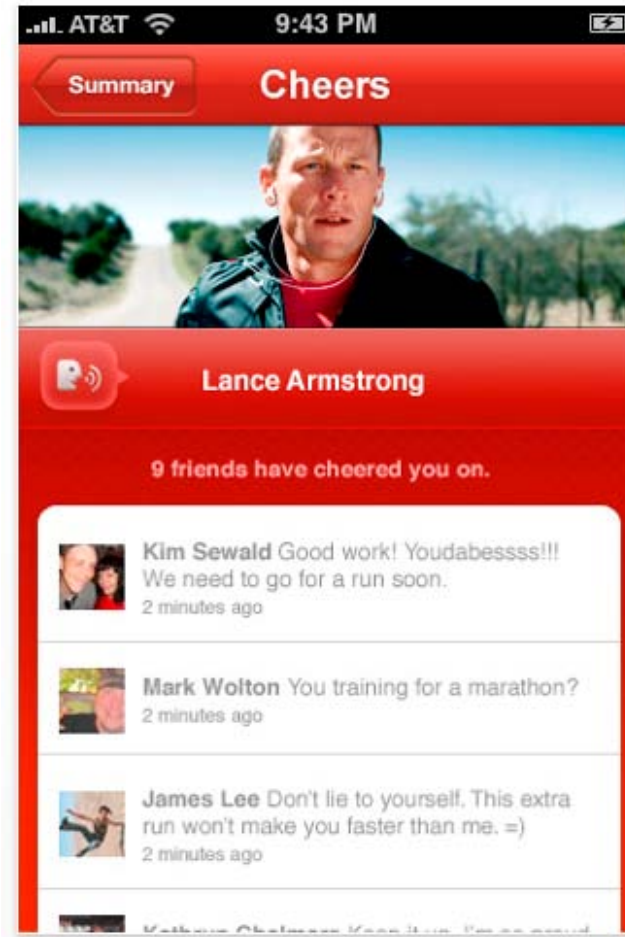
AT&T 9:43 PM

Summary
Cheers

Lance Armstrong

9 friends have cheered you on.

Kim Sewald Good work! Youdabessss!!! We need to go for a run soon.
2 minutes ago

Mark Wolton You training for a marathon?
2 minutes ago

James Lee Don't lie to yourself. This extra run won't make you faster than me. =)
2 minutes ago

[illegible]